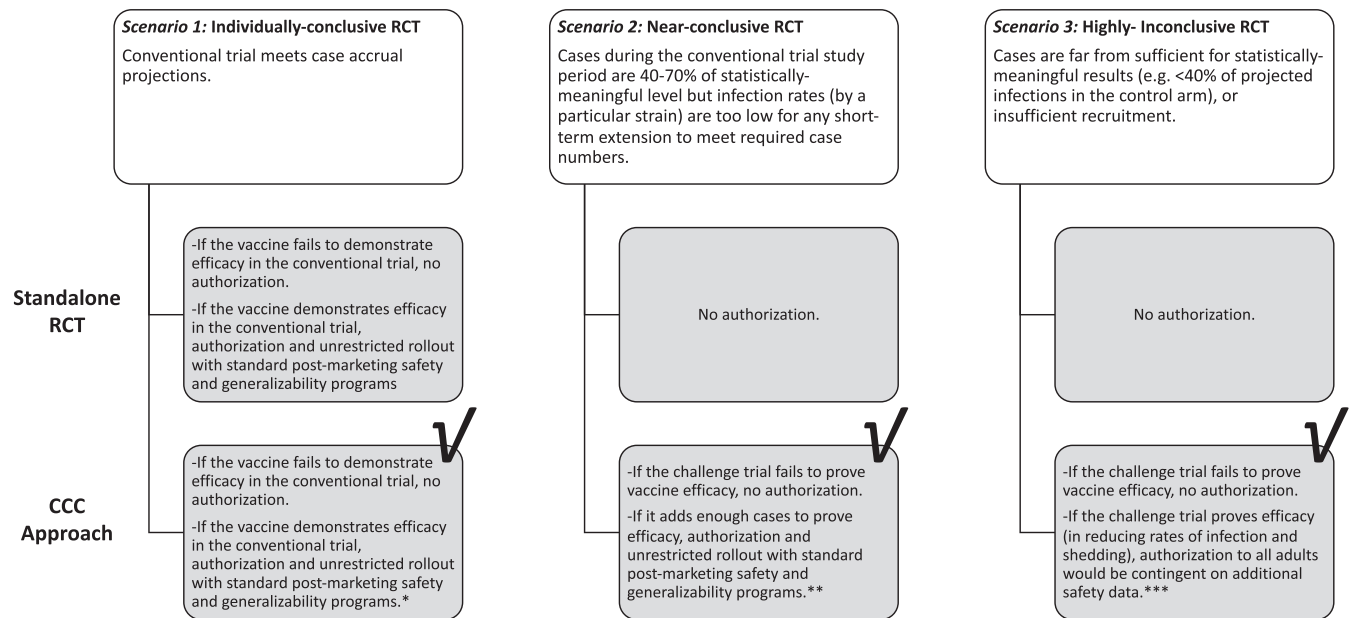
*Scenario 1:* **Individually-conclusive RCT**

Conventional trial meets case accrual projections.

*Scenario 2:* **Near-conclusive RCT**

Cases during the conventional trial study period are 40-70% of statistically-meaningful level but infection rates (by a particular strain) are too low for any short-term extension to meet required case numbers.

*Scenario 3:* **Highly- Inconclusive RCT**

Cases are far from sufficient for statistically-meaningful results (e.g. <40% of projected infections in the control arm), or insufficient recruitment.

**Standalone RCT**

-If the vaccine fails to demonstrate efficacy in the conventional trial, no authorization.

-If the vaccine demonstrates efficacy in the conventional trial, authorization and unrestricted rollout with standard post-marketing safety and generalizability programs

No authorization.

No authorization.

**CCC Approach**

√

-If the vaccine fails to demonstrate efficacy in the conventional trial, no authorization.

-If the vaccine demonstrates efficacy in the conventional trial, authorization and unrestricted rollout with standard post-marketing safety and generalizability programs.*

√

-If the challenge trial fails to prove vaccine efficacy, no authorization.

-If it adds enough cases to prove efficacy, authorization and unrestricted rollout with standard post-marketing safety and generalizability programs.**

√

-If the challenge trial fails to prove vaccine efficacy, no authorization.

-If the challenge trial proves efficacy (in reducing rates of infection and shedding), authorization to all adults would be contingent on additional safety data.***